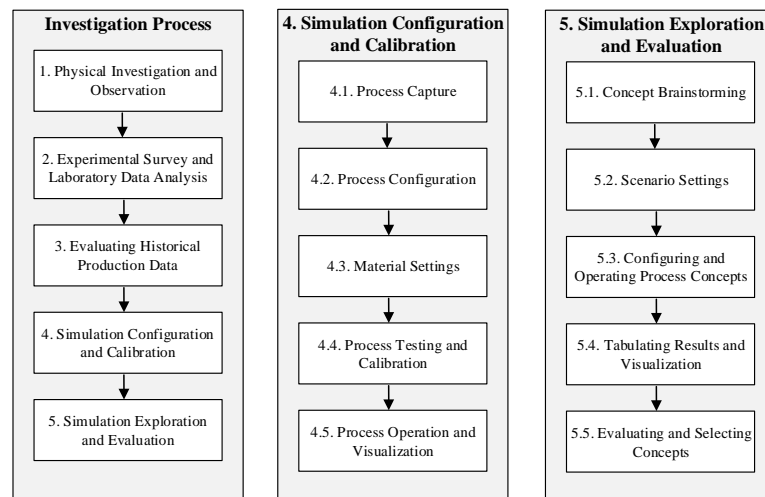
Investigation Process

1. Physical Investigation and Observation

2. Experimental Survey and Laboratory Data Analysis

3. Evaluating Historical Production Data

4. Simulation Configuration and Calibration

5. Simulation Exploration and Evaluation

4. Simulation Configuration and Calibration

4.1. Process Capture

4.2. Process Configuration

4.3. Material Settings

4.4. Process Testing and Calibration

4.5. Process Operation and Visualization

5. Simulation Exploration and Evaluation

5.1. Concept Brainstorming

5.2. Scenario Settings

5.3. Configuring and Operating Process Concepts

5.4. Tabulating Results and Visualization

5.5. Evaluating and Selecting Concepts